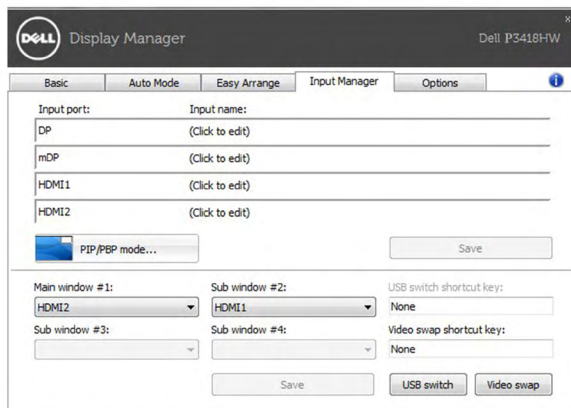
DELL Display Manager

Dell P3418HW

×

Basic | Auto Mode | Easy Arrange | Input Manager | Options

Input port: Input name:

| Input port | Input name |
|---|---|
| DP | (Click to edit) |
| mDP | (Click to edit) |
| HDMI1 | (Click to edit) |
| HDMI2 | (Click to edit) |

PIP/PBP mode...

Save

Main window #1:
HDMI2

Sub window #2:
HDMI1

USB switch shortcut key:
None

Sub window #3:

Sub window #4:

Video swap shortcut key:
None

Save

USB switch

Video swap